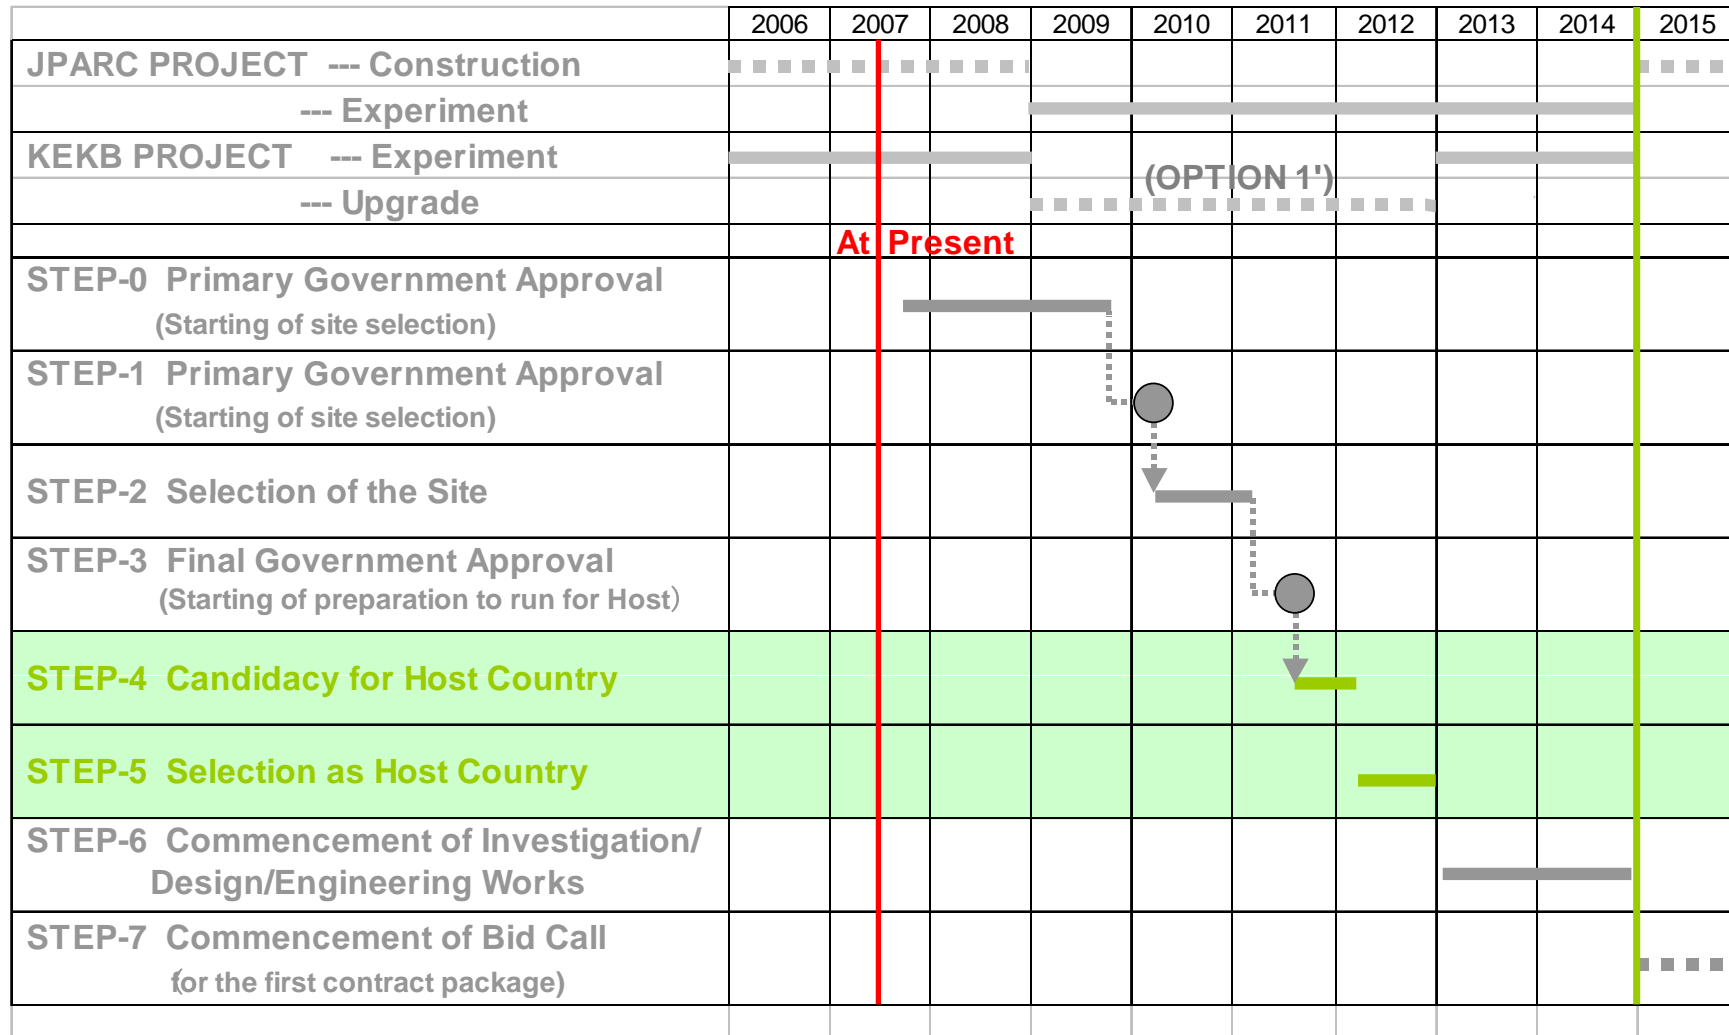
| | 2006 | 2007 | 2008 | 2009 | 2010 | 2011 | 2012 | 2013 | 2014 | 2015 |
|---|---|---|---|---|---|---|---|---|---|---|
| JPARC PROJECT --- Construction | | | | | | | | | | |
| --- Experiment | | | | | | | | | | |
| KEKB PROJECT --- Experiment | | | | | | | | | | |
| --- Upgrade | | | | | (OPTION 1') | | | | | |
| | | At Present | | | | | | | | |
| STEP-0 Primary Government Approval (Starting of site selection) | | | | | | | | | | |
| STEP-1 Primary Government Approval (Starting of site selection) | | | | | | | | | | |
| STEP-2 Selection of the Site | | | | | | | | | | |
| STEP-3 Final Government Approval (Starting of preparation to run for Host) | | | | | | | | | | |
| STEP-4 Candidacy for Host Country | | | | | | | | | | |
| STEP-5 Selection as Host Country | | | | | | | | | | |
| STEP-6 Commencement of Investigation/ Design/Engineering Works | | | | | | | | | | |
| STEP-7 Commencement of Bid Call (for the first contract package) | | | | | | | | | | |